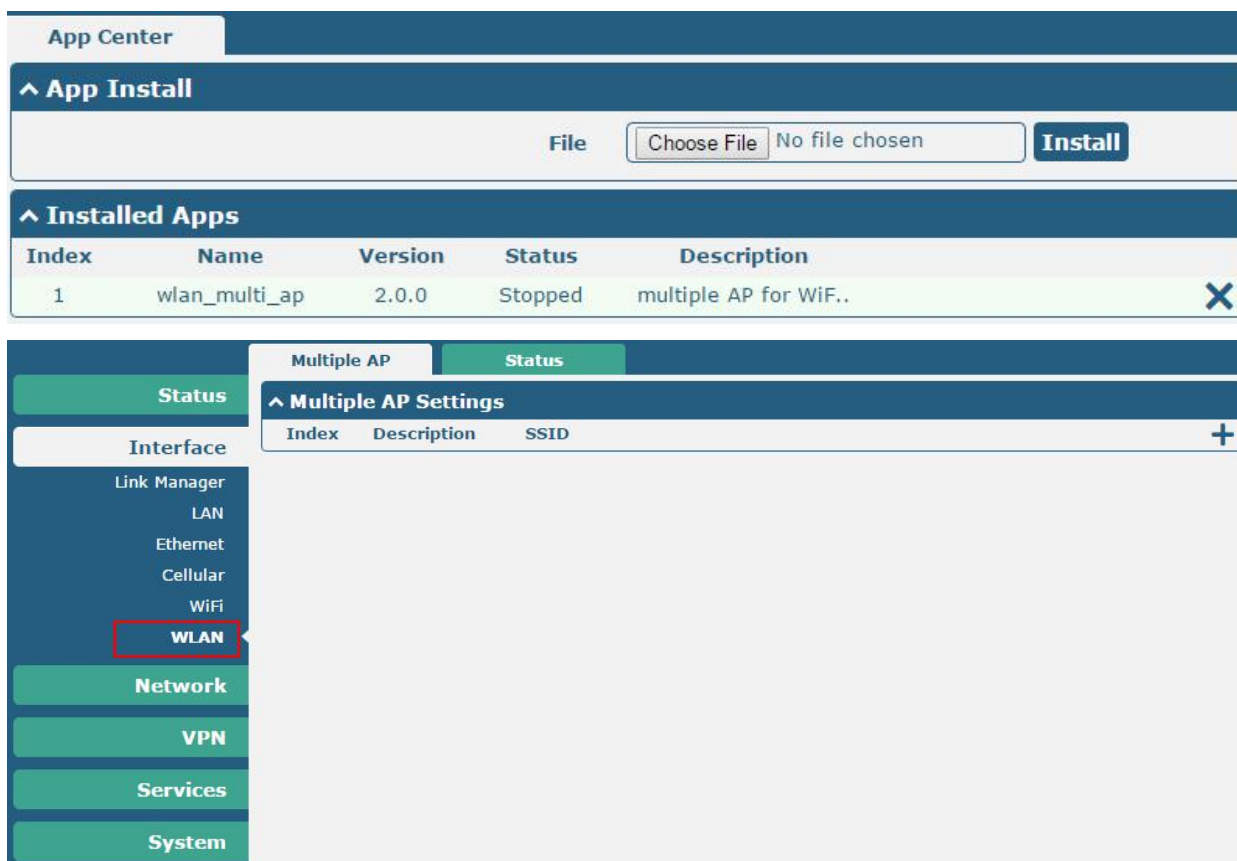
App Center

^ App Install

File Choose File No file chosen Install

^ Installed Apps

| Index | Name | Version | Status | Description |
|---|---|---|---|---|
| 1 | wlan_multi_ap | 2.0.0 | Stopped | multiple AP for WiF.. |

Multiple AP Status

Status

Interface

Link Manager

LAN

Ethernet

Cellular

WiFi

WLAN

Network

VPN

Services

System

^ Multiple AP Settings

Index Description SSID